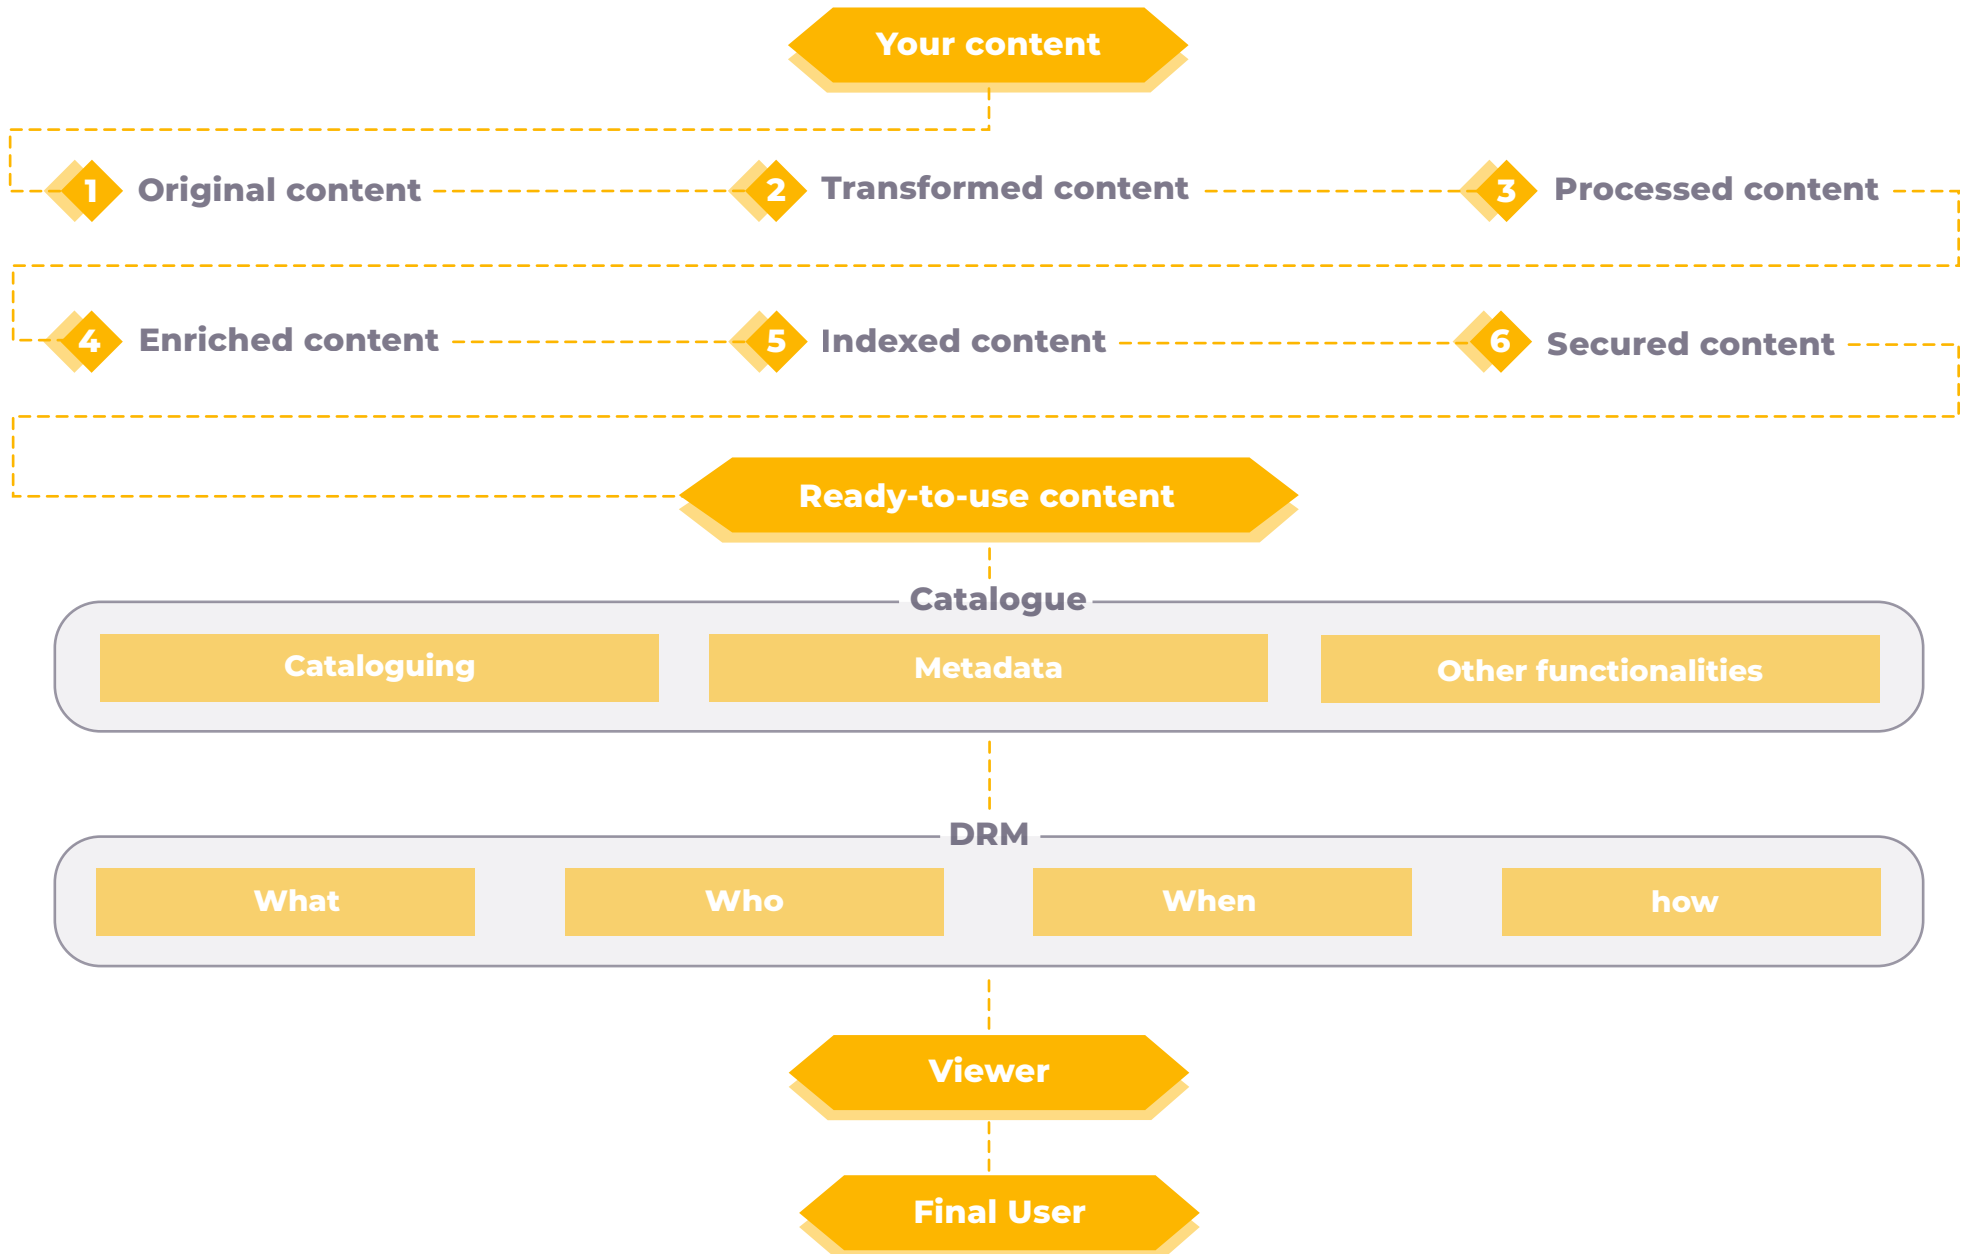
Your content

1 Original content

2 Transformed content

3 Processed content

4 Enriched content

5 Indexed content

6 Secured content

Ready-to-use content

Catalogue

Cataloguing

Metadata

Other functionalities

DRM

What

Who

When

how

Viewer

Final User